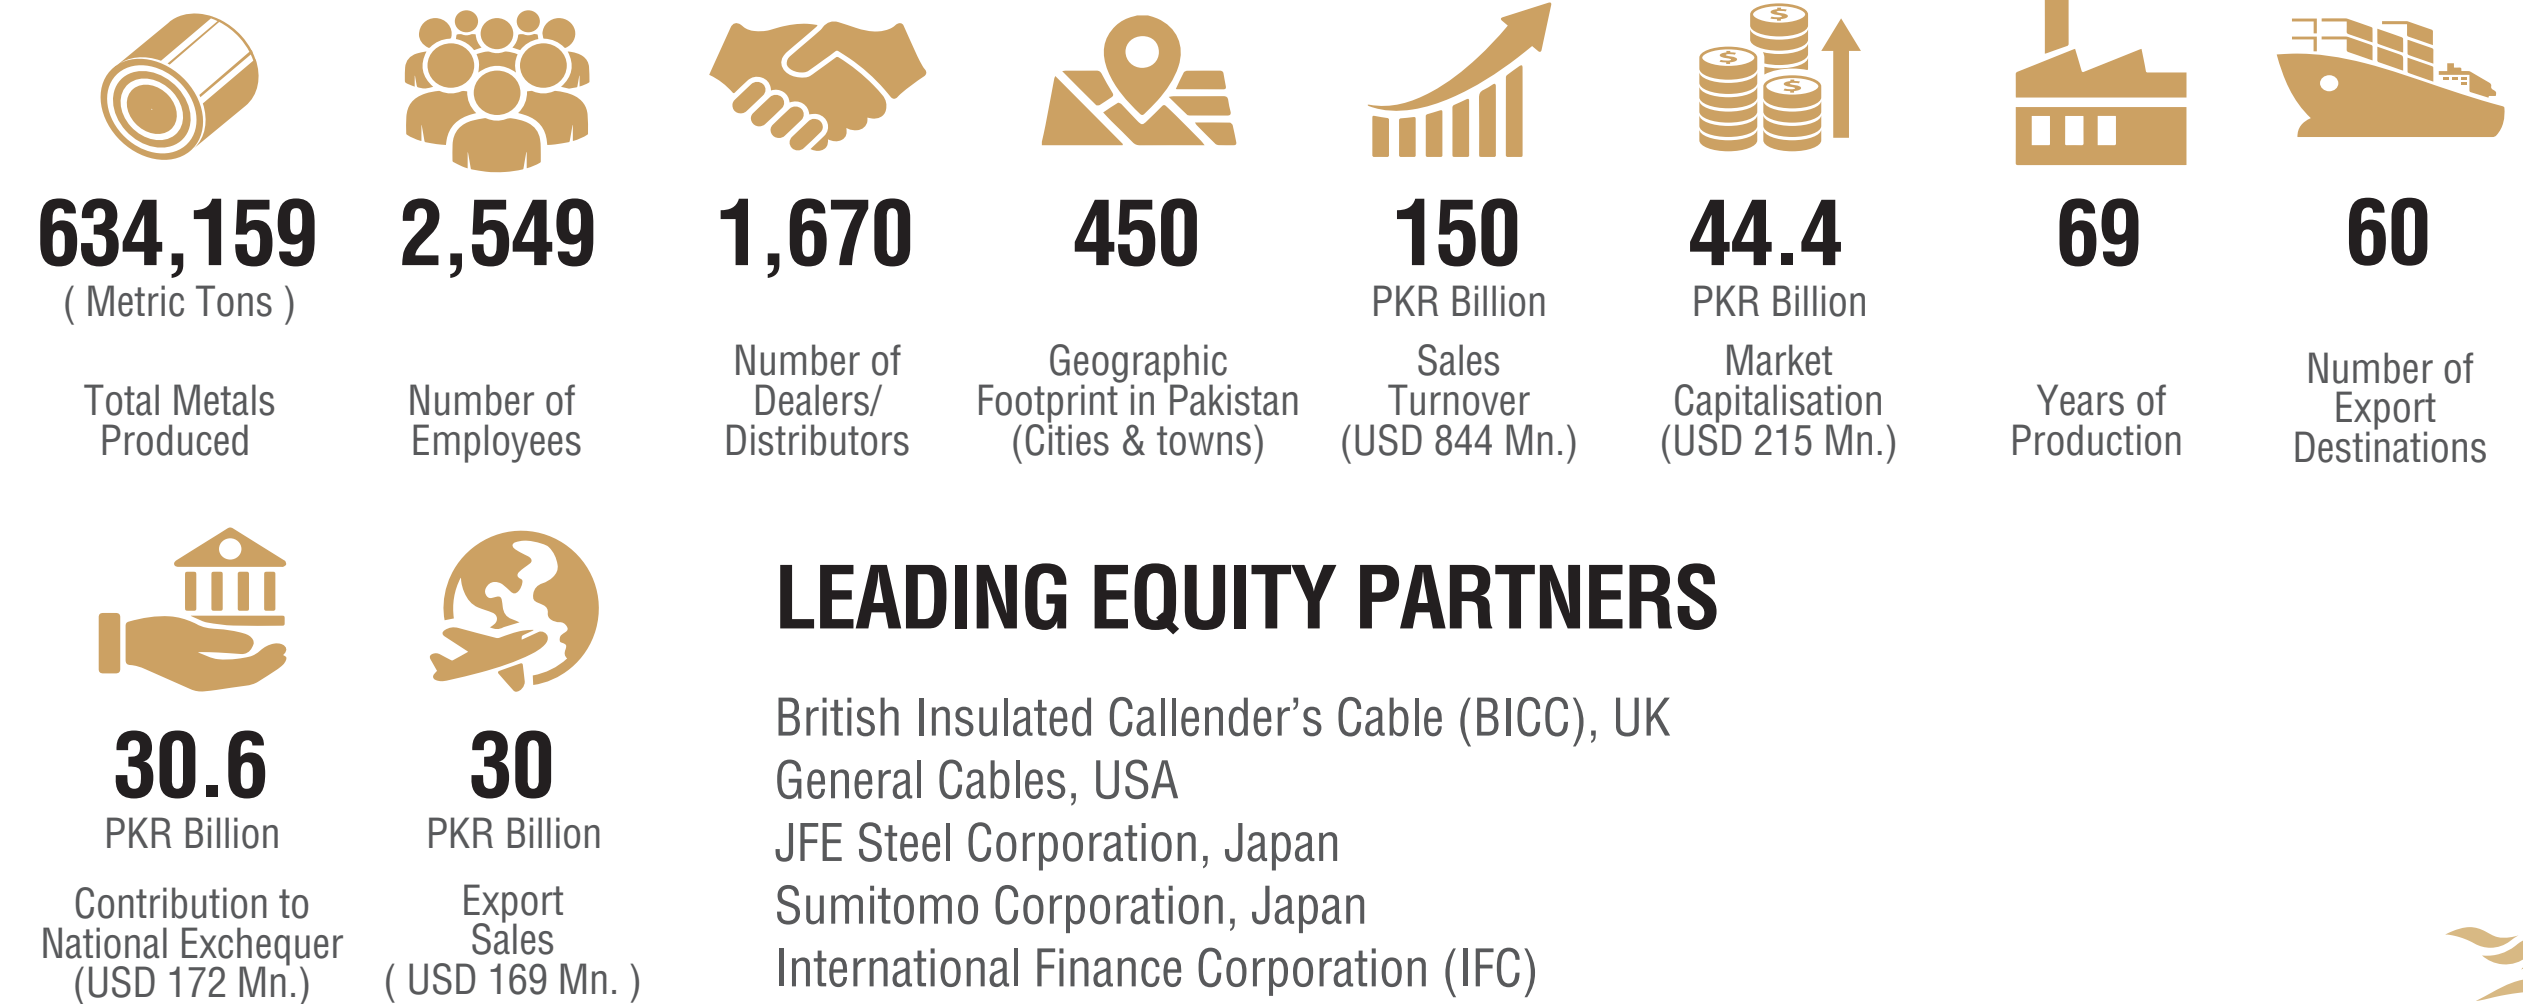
634,159
( Metric Tons )

Total Metals Produced

2,549

Number of Employees

1,670

Number of Dealers/ Distributors

450

Geographic Footprint in Pakistan (Cities & towns)

150
PKR Billion

Sales Turnover (USD 844 Mn.)

44.4
PKR Billion

Market Capitalisation (USD 215 Mn.)

69

Years of Production

60

Number of Export Destinations

30.6
PKR Billion

Contribution to National Exchequer (USD 172 Mn.)

30
PKR Billion

Export Sales ( USD 169 Mn. )

LEADING EQUITY PARTNERS

British Insulated Callender's Cable (BICC), UK
General Cables, USA
JFE Steel Corporation, Japan
Sumitomo Corporation, Japan
International Finance Corporation (IFC)